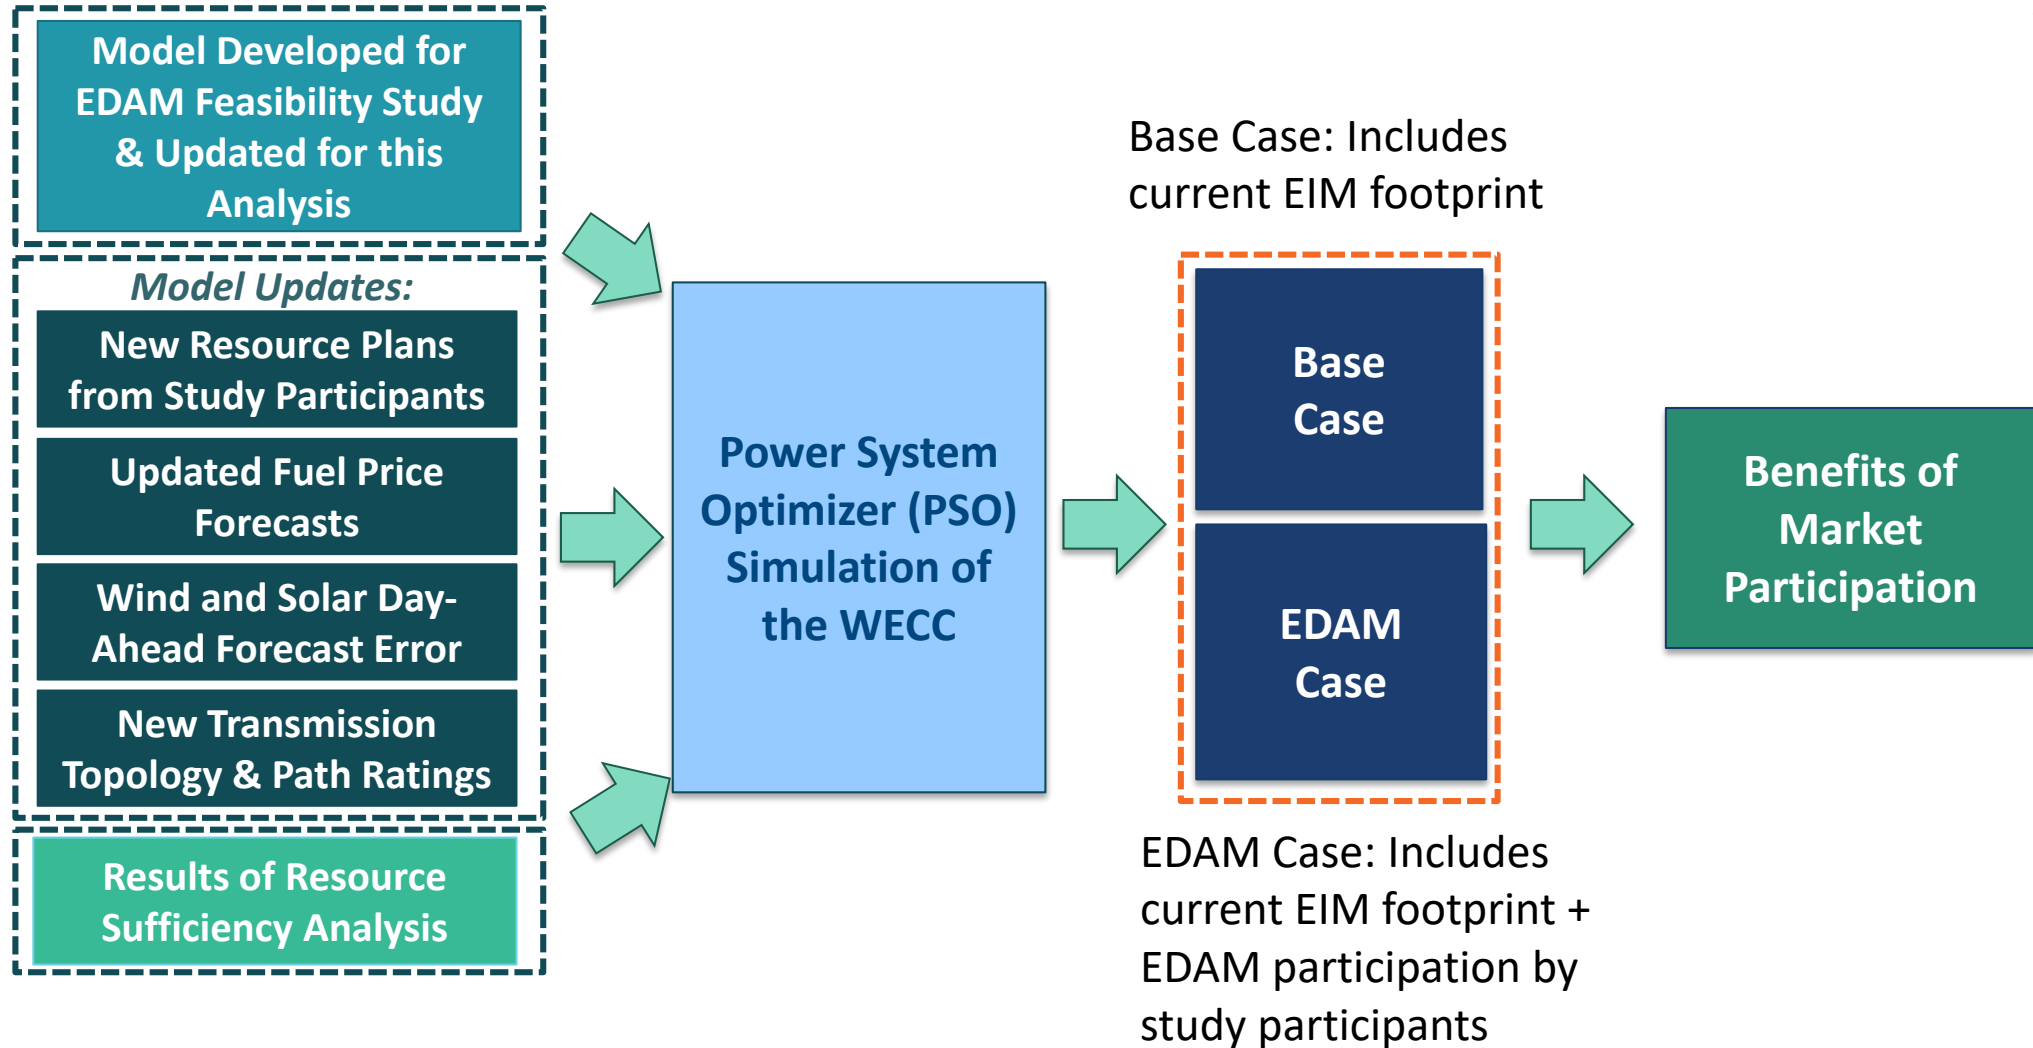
Model Developed for EDAM Feasibility Study & Updated for this Analysis

Model Updates:

New Resource Plans from Study Participants

Updated Fuel Price Forecasts

Wind and Solar Day-Ahead Forecast Error

New Transmission Topology & Path Ratings

Results of Resource Sufficiency Analysis

Power System Optimizer (PSO) Simulation of the WECC

Base Case: Includes current EIM footprint

Base Case

EDAM Case

EDAM Case: Includes current EIM footprint + EDAM participation by study participants

Benefits of Market Participation